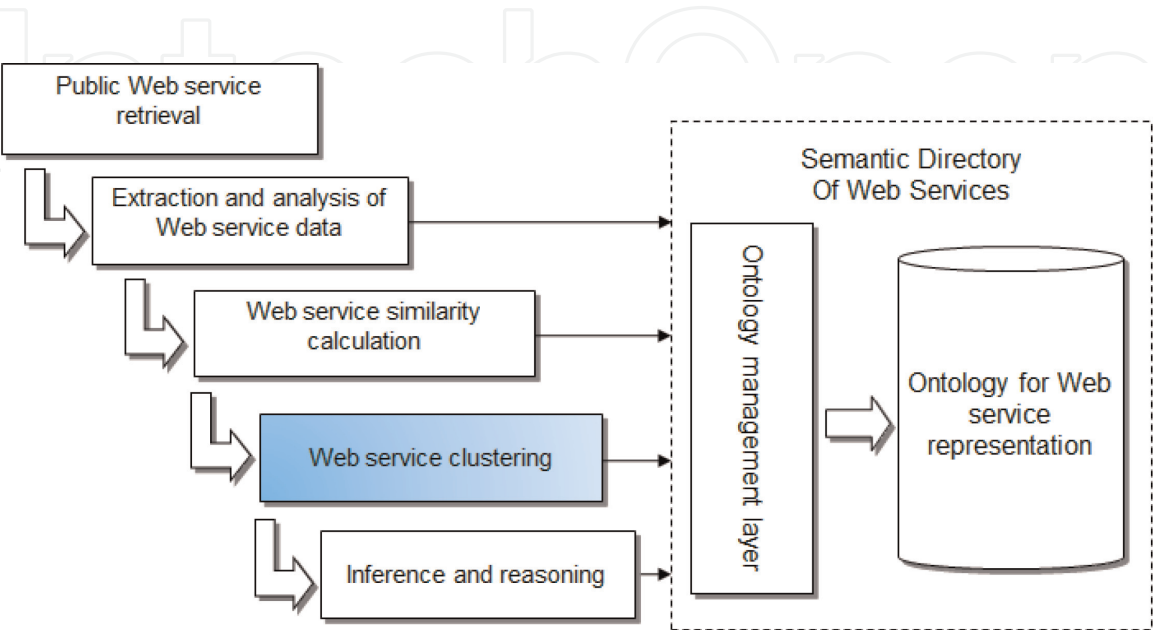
Public Web service retrieval

Extraction and analysis of Web service data

Web service similarity calculation

Web service clustering

Inference and reasoning

Semantic Directory Of Web Services

Ontology management layer

Ontology for Web service representation